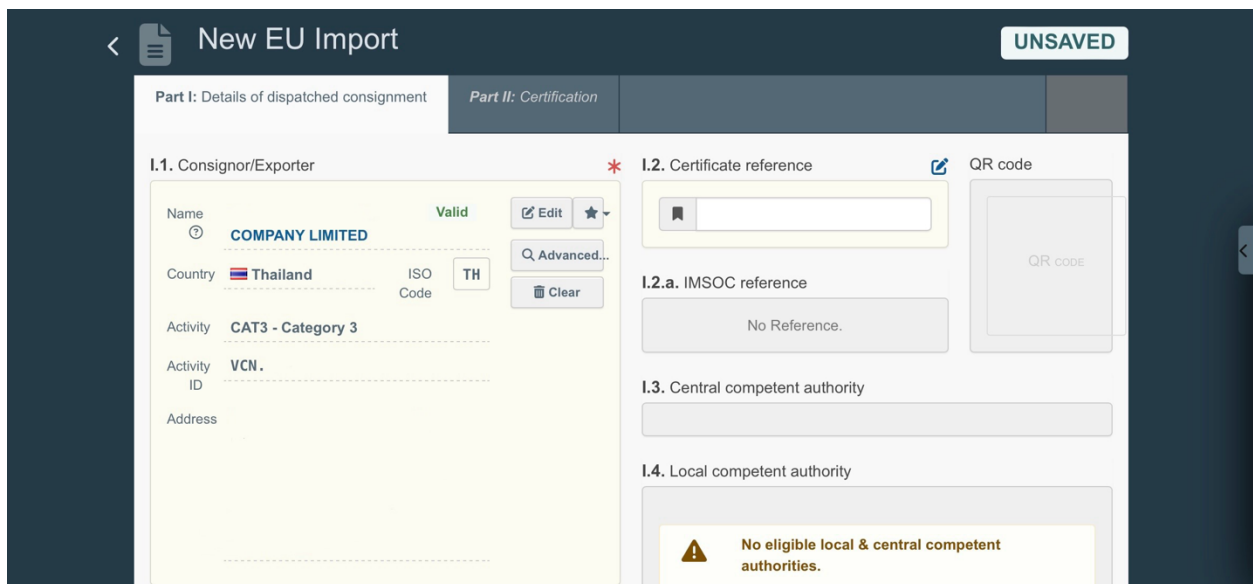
New EU Import

UNSAVED

Part I: Details of dispatched consignment

Part II: Certification

I.1. Consignor/Exporter *

Name ⓘ Valid
COMPANY LIMITED

Edit ★

Advanced...

Clear

Country Thailand ISO Code TH

Activity CAT3 - Category 3

Activity ID VCN.

Address

I.2. Certificate reference

QR code

QR CODE

I.2.a. IMSOC reference

No Reference.

I.3. Central competent authority

I.4. Local competent authority

No eligible local & central competent authorities.